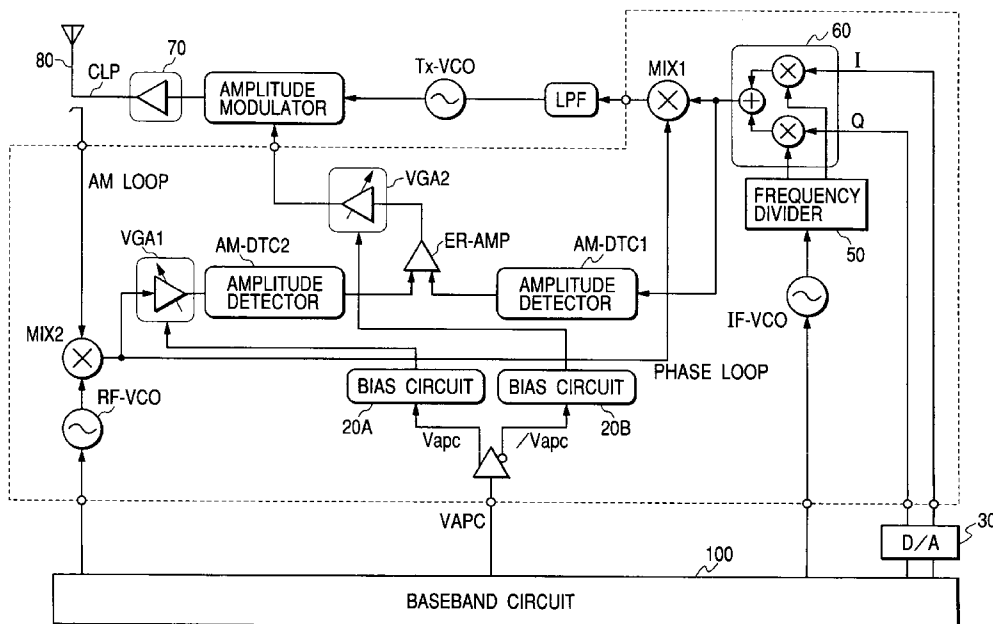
80
CLP
70
AMPLITUDE MODULATOR
Tx-VCO
LPF
MIX1
60
I
Q
AM LOOP
VGA2
VGA1
AM-DTC2
ER-AMP
AM-DTC1
FREQUENCY DIVIDER
50
AMPLITUDE DETECTOR
AMPLITUDE DETECTOR
IF-VCO
MIX2
PHASE LOOP
BIAS CIRCUIT
BIAS CIRCUIT
RF-VCO
20A
Vapc
/Vapc
20B
VAPC
30
D/A
100
BASEBAND CIRCUIT